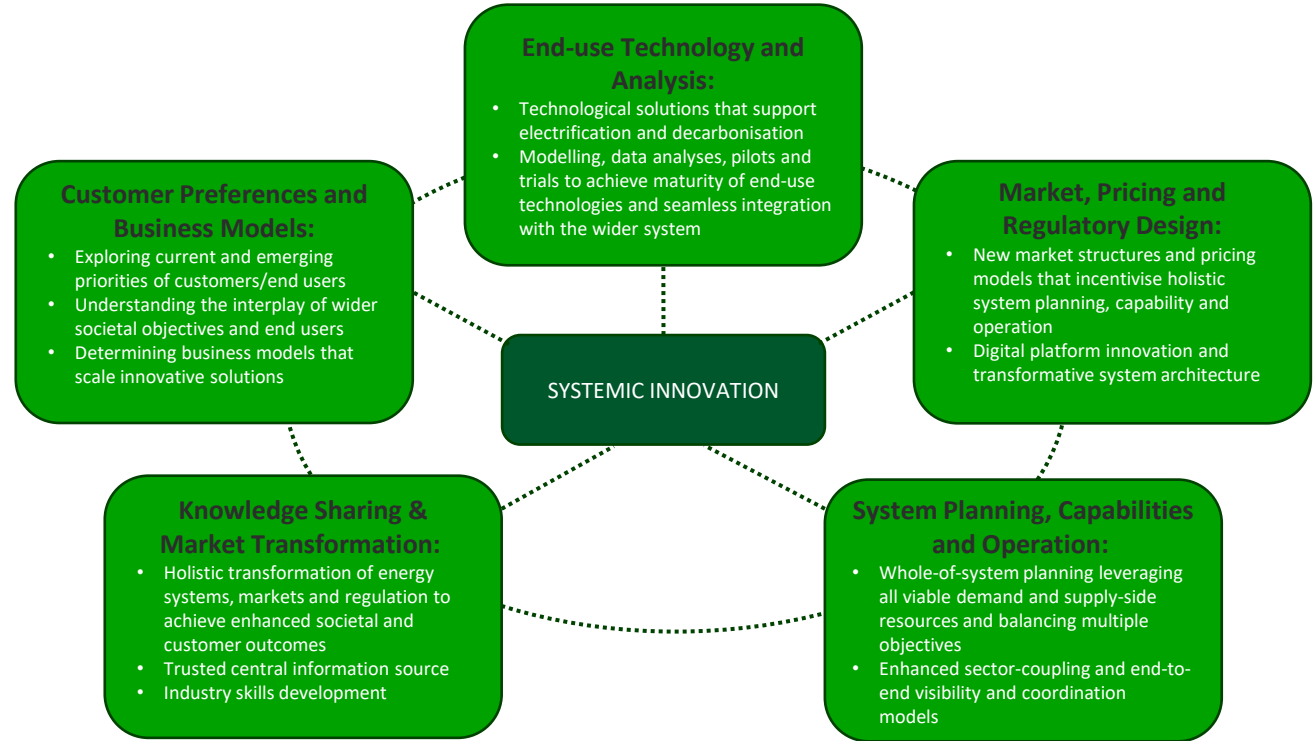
End-use Technology and Analysis:

- Technological solutions that support electrification and decarbonisation
- Modelling, data analyses, pilots and trials to achieve maturity of end-use technologies and seamless integration with the wider system

Customer Preferences and Business Models:

- Exploring current and emerging priorities of customers/end users
- Understanding the interplay of wider societal objectives and end users
- Determining business models that scale innovative solutions

Market, Pricing and Regulatory Design:

- New market structures and pricing models that incentivise holistic system planning, capability and operation
- Digital platform innovation and transformative system architecture

SYSTEMIC INNOVATION

Knowledge Sharing & Market Transformation:

- Holistic transformation of energy systems, markets and regulation to achieve enhanced societal and customer outcomes
- Trusted central information source
- Industry skills development

System Planning, Capabilities and Operation:

- Whole-of-system planning leveraging all viable demand and supply-side resources and balancing multiple objectives
- Enhanced sector-coupling and end-to-end visibility and coordination models